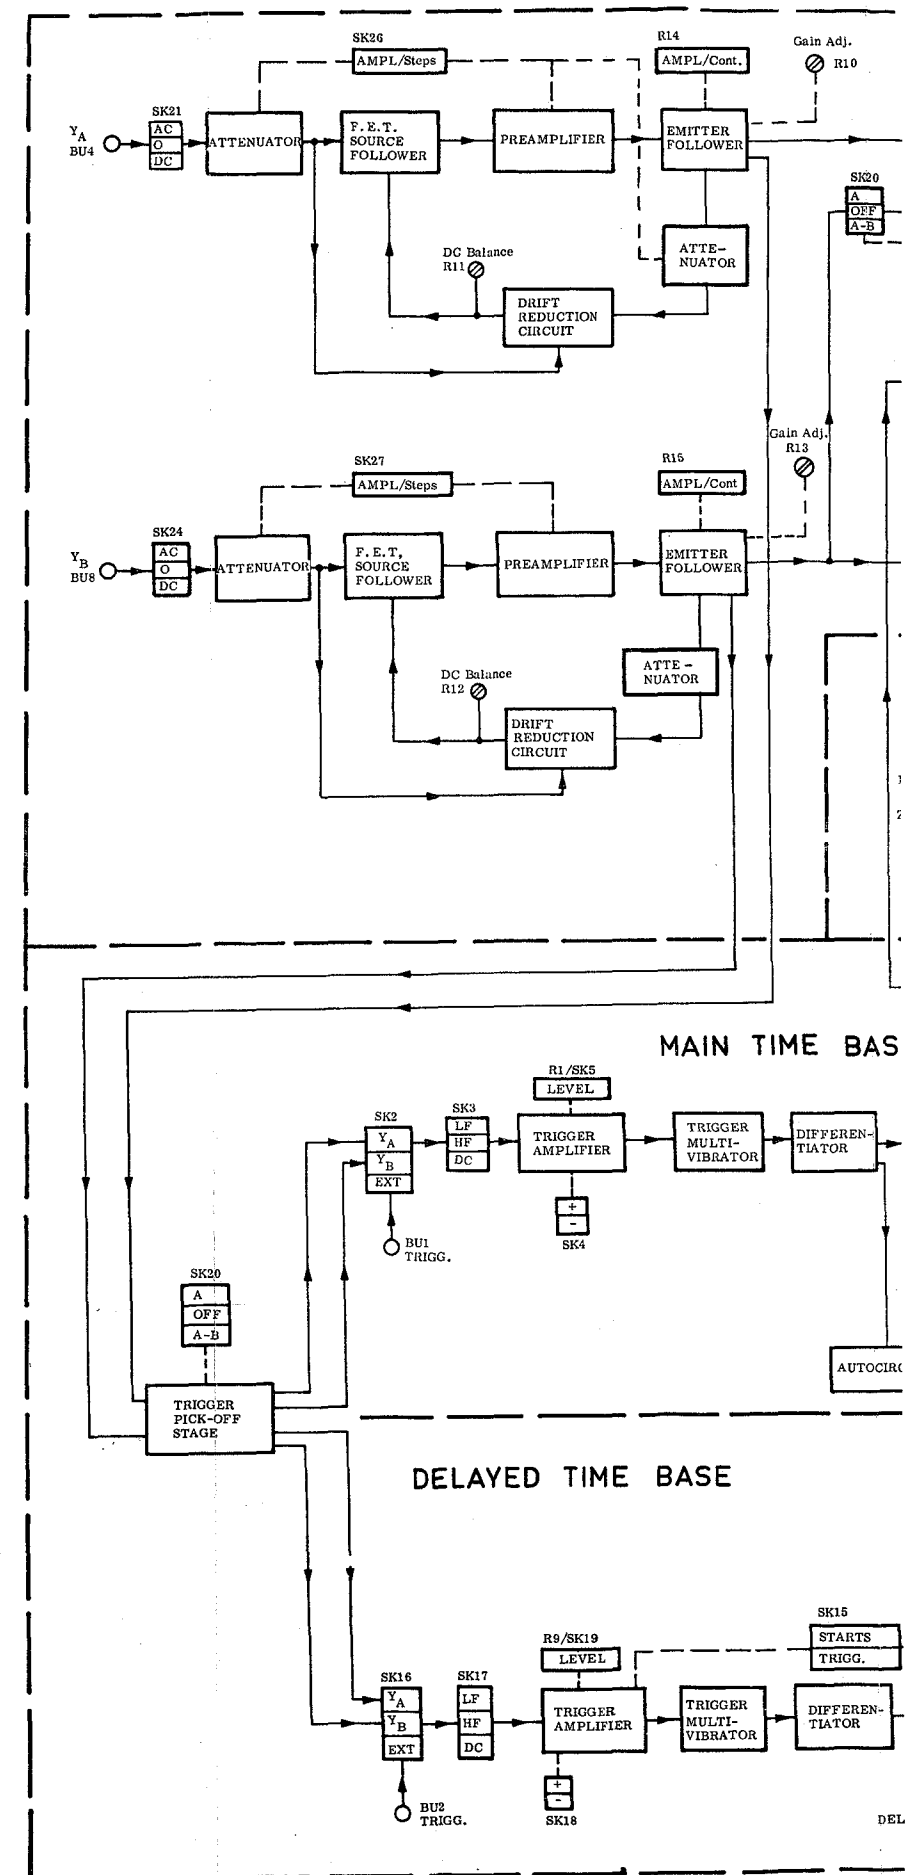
SK26
AMPL/Steps
R14
AMPL/Cont.
Gain Adj.
R10
$Y_A$
BU4
SK21
AC
O
DC
ATTENUATOR
F.E.T. SOURCE FOLLOWER
PREAMPLIFIER
EMITTER FOLLOWER
SK20
A
OFF
A-B
DC Balance
R11
ATTENUATOR
DRIFT REDUCTION CIRCUIT
Gain Adj.
R13
SK27
AMPL/Steps
R15
AMPL/Cont
$Y_B$
BU8
SK24
AC
O
DC
ATTENUATOR
F.E.T. SOURCE FOLLOWER
PREAMPLIFIER
EMITTER FOLLOWER
DC Balance
R12
ATTENUATOR
DRIFT REDUCTION CIRCUIT
MAIN TIME BAS
R1/SK5
LEVEL
SK2
$Y_A$
$Y_B$
EXT
SK3
LF
HF
DC
TRIGGER AMPLIFIER
TRIGGER MULTIVIBRATOR
DIFFERENTIATOR
+
-
SK4
BU1
TRIGG.
SK20
A
OFF
A-B
AUTOCIRC
TRIGGER PICK-OFF STAGE
DELAYED TIME BASE
SK15
STARTS
TRIGG.
R9/SK19
LEVEL
SK16
$Y_A$
$Y_B$
EXT
SK17
LF
HF
DC
TRIGGER AMPLIFIER
TRIGGER MULTIVIBRATOR
DIFFERENTIATOR
+
-
SK18
BU2
TRIGG.
DEL